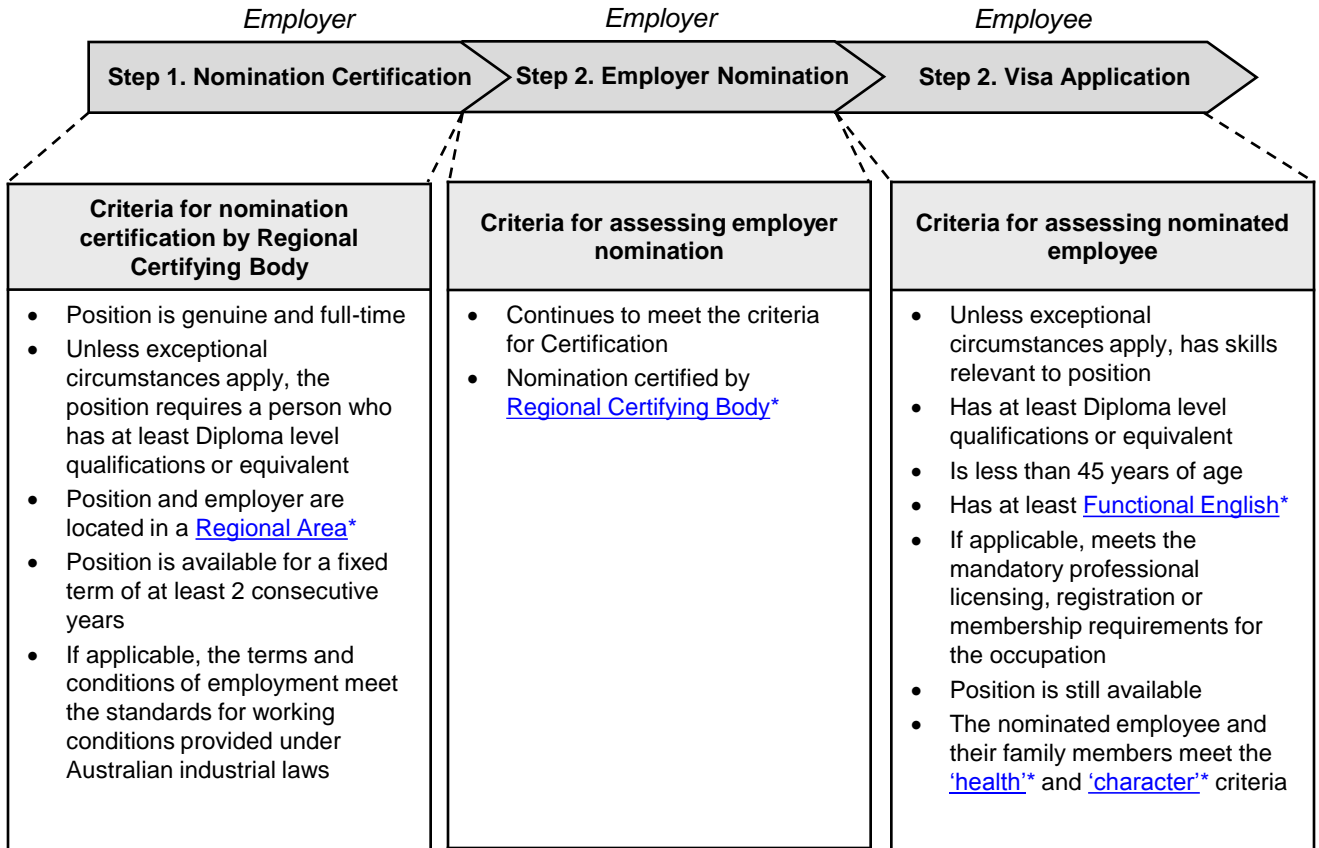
Employer

Step 1. Nomination Certification

Criteria for nomination certification by Regional Certifying Body

- Position is genuine and full-time
- Unless exceptional circumstances apply, the position requires a person who has at least Diploma level qualifications or equivalent
- Position and employer are located in a Regional Area*
- Position is available for a fixed term of at least 2 consecutive years
- If applicable, the terms and conditions of employment meet the standards for working conditions provided under Australian industrial laws

Employer

Step 2. Employer Nomination

Criteria for assessing employer nomination

- Continues to meet the criteria for Certification
- Nomination certified by Regional Certifying Body*

Employee

Step 2. Visa Application

Criteria for assessing nominated employee

- Unless exceptional circumstances apply, has skills relevant to position
- Has at least Diploma level qualifications or equivalent
- Is less than 45 years of age
- Has at least Functional English*
- If applicable, meets the mandatory professional licensing, registration or membership requirements for the occupation
- Position is still available
- The nominated employee and their family members meet the 'health'* and 'character'* criteria